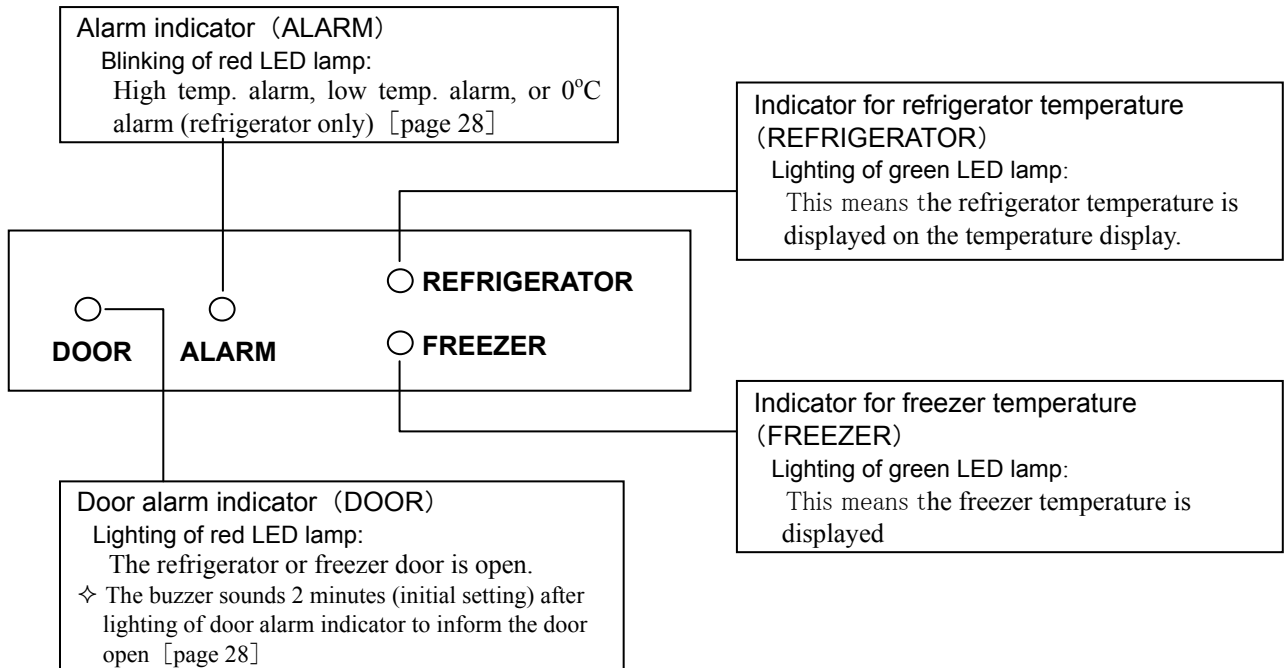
Alarm indicator（ALARM）
Blinking of red LED lamp:
High temp. alarm, low temp. alarm, or $0^{o}C$ alarm (refrigerator only)［page 28］

Indicator for refrigerator temperature（REFRIGERATOR）
Lighting of green LED lamp:
This means the refrigerator temperature is displayed on the temperature display.

REFRIGERATOR

DOOR

ALARM

FREEZER

Indicator for freezer temperature（FREEZER）
Lighting of green LED lamp:
This means the freezer temperature is displayed

Door alarm indicator（DOOR）
Lighting of red LED lamp:
The refrigerator or freezer door is open.
✧ The buzzer sounds 2 minutes (initial setting) after lighting of door alarm indicator to inform the door open［page 28］